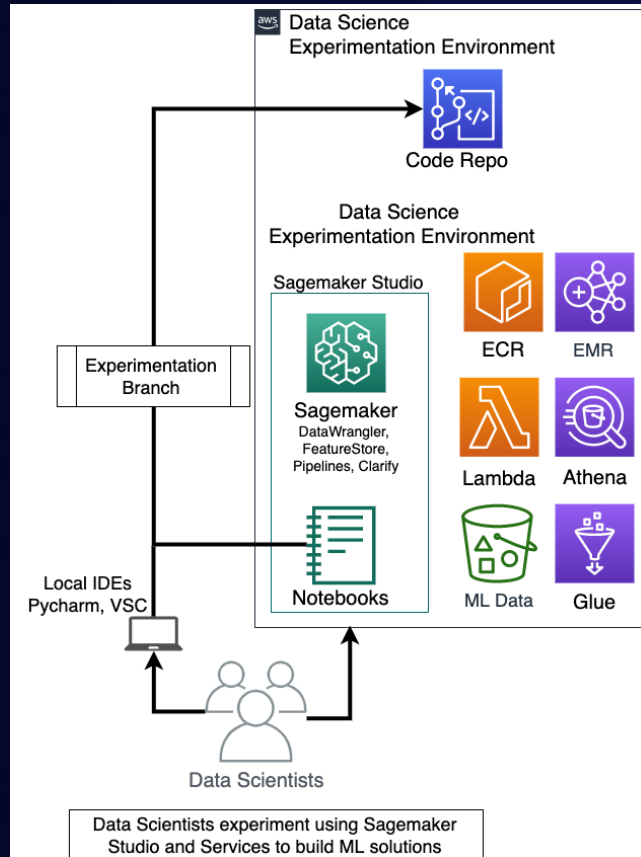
aws Data Science Experimentation Environment

Code Repo

Data Science Experimentation Environment

Sagemaker Studio

Sagemaker
DataWrangler, FeatureStore, Pipelines, Clarify

Notebooks

ECR

EMR

Lambda

Athena

ML Data

Glue

Experimentation Branch

Local IDEs Pycharm, VSC

Data Scientists

Data Scientists experiment using Sagemaker Studio and Services to build ML solutions